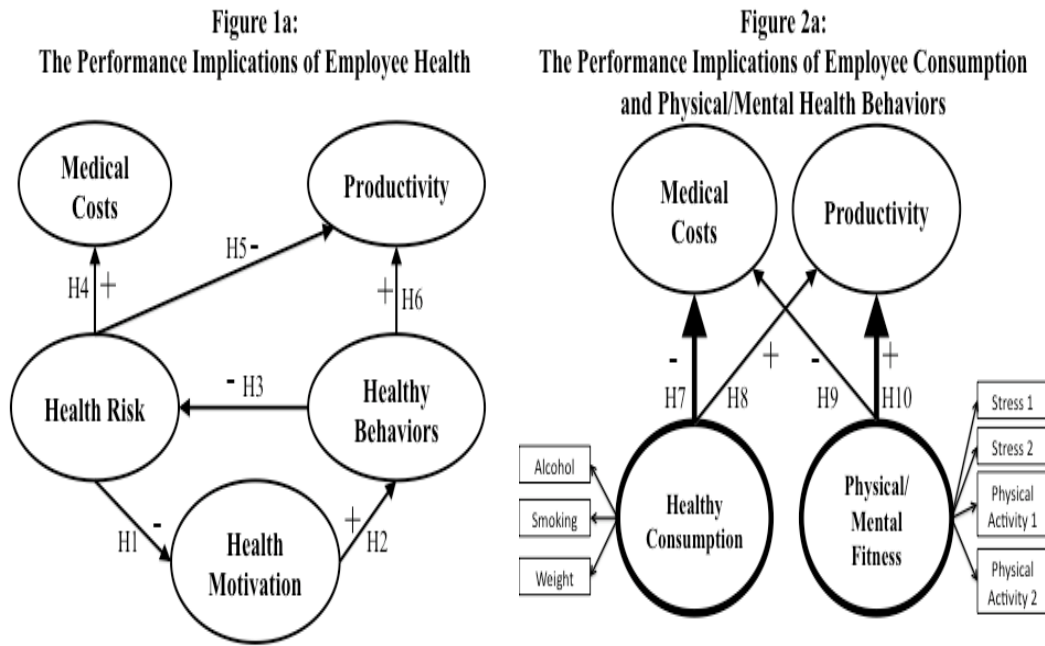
Figure 1a:
The Performance Implications of Employee Health

Medical Costs

Productivity

H5 -

H4 +

+ H6

Health Risk

- H3

Healthy Behaviors

H1 -

Health Motivation

+ H2

Figure 2a:
The Performance Implications of Employee Consumption and Physical/Mental Health Behaviors

Medical Costs

Productivity

-

H7

+

H8

-

H9

+

H10

Alcohol

Smoking

Weight

Healthy Consumption

Physical/ Mental Fitness

Stress 1

Stress 2

Physical Activity 1

Physical Activity 2